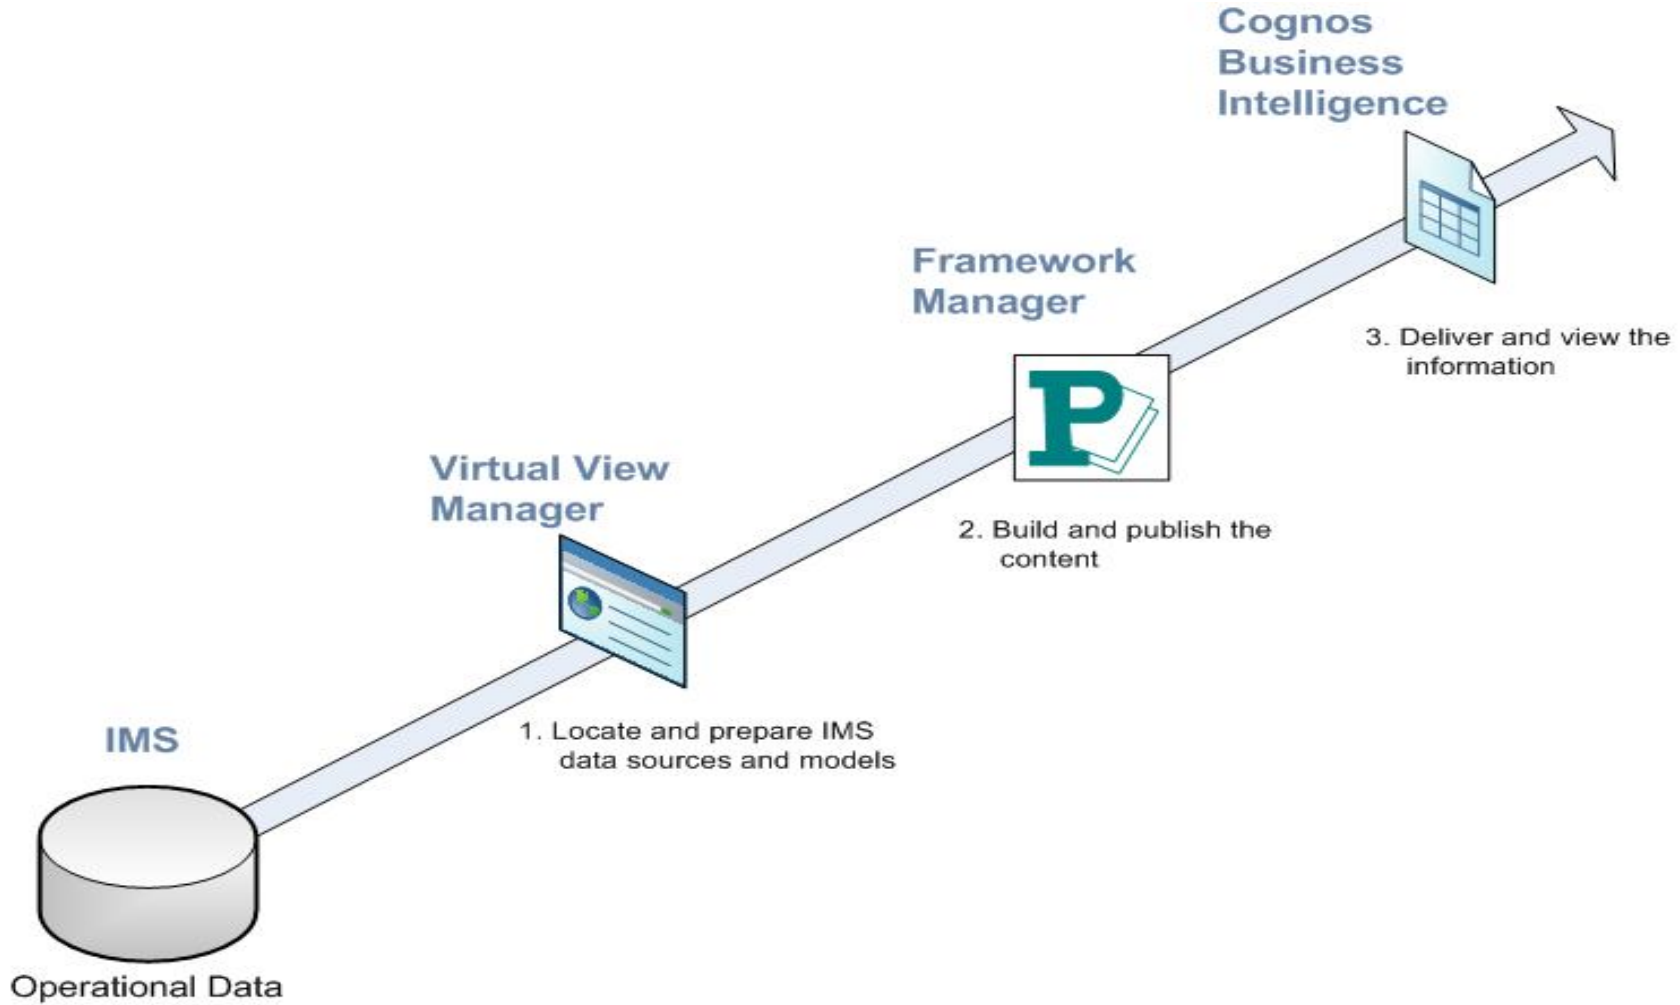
Cognos Business Intelligence

Framework Manager

3. Deliver and view the information

P

Virtual View Manager

2. Build and publish the content

IMS

1. Locate and prepare IMS data sources and models

Operational Data